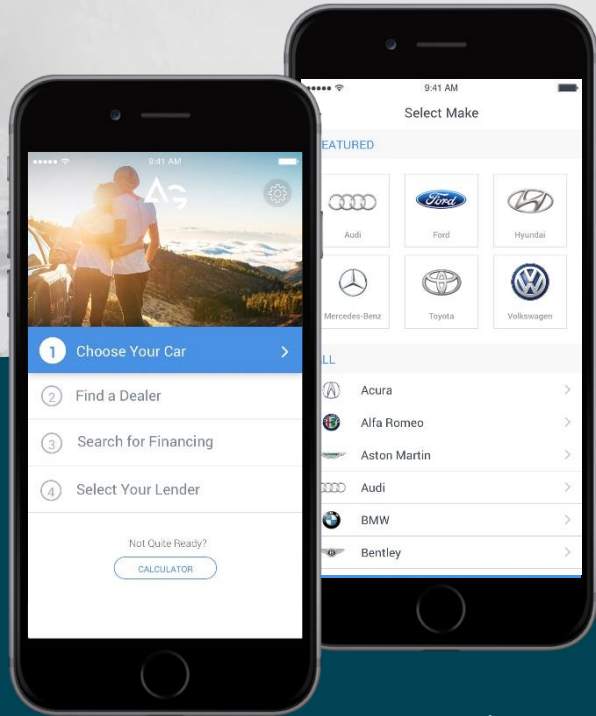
9:41 AM

Choose Your Car

2 Find a Dealer

3 Search for Financing

4 Select Your Lender

Not Quite Ready?

CALCULATOR

9:41 AM

Select Make

EATURED

Audi

Ford

Ford

Hyundai

Mercedes-Benz

Toyota

Volkswagen

LL

Acura

Alfa Romeo

Aston Martin

Audi

BMW

Bentley